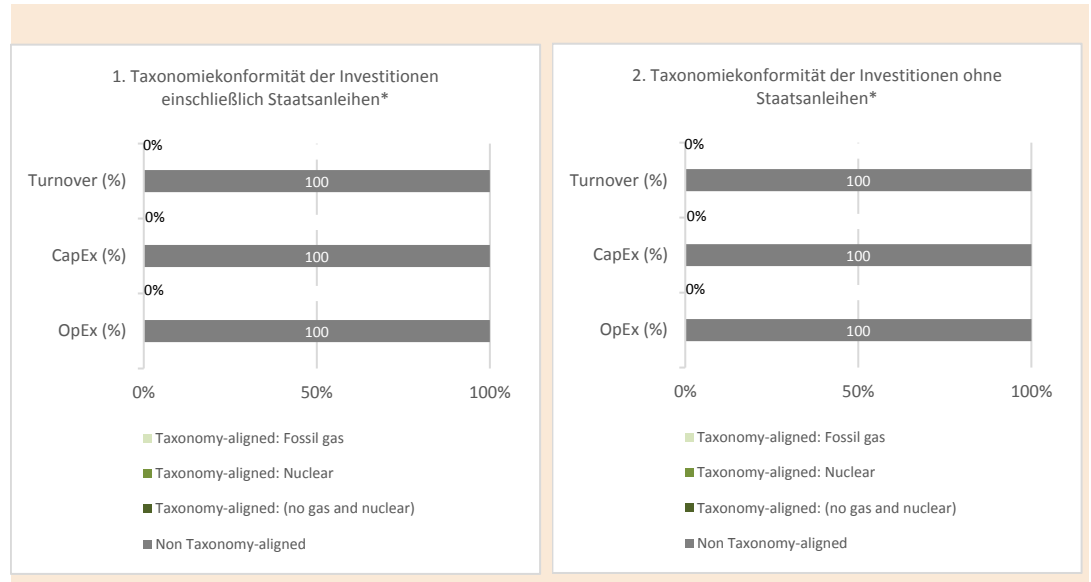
1. Taxonomiekonformität der Investitionen einschließlich Staatsanleihen*

0%
Turnover (%)
100
0%
CapEx (%)
100
0%
OpEx (%)
100

0%
50%
100%

Taxonomy-aligned: Fossil gas
Taxonomy-aligned: Nuclear
Taxonomy-aligned: (no gas and nuclear)
Non Taxonomy-aligned

2. Taxonomiekonformität der Investitionen ohne Staatsanleihen*

0%
Turnover (%)
100
0%
CapEx (%)
100
0%
OpEx (%)
100

0%
50%
100%

Taxonomy-aligned: Fossil gas
Taxonomy-aligned: Nuclear
Taxonomy-aligned: (no gas and nuclear)
Non Taxonomy-aligned